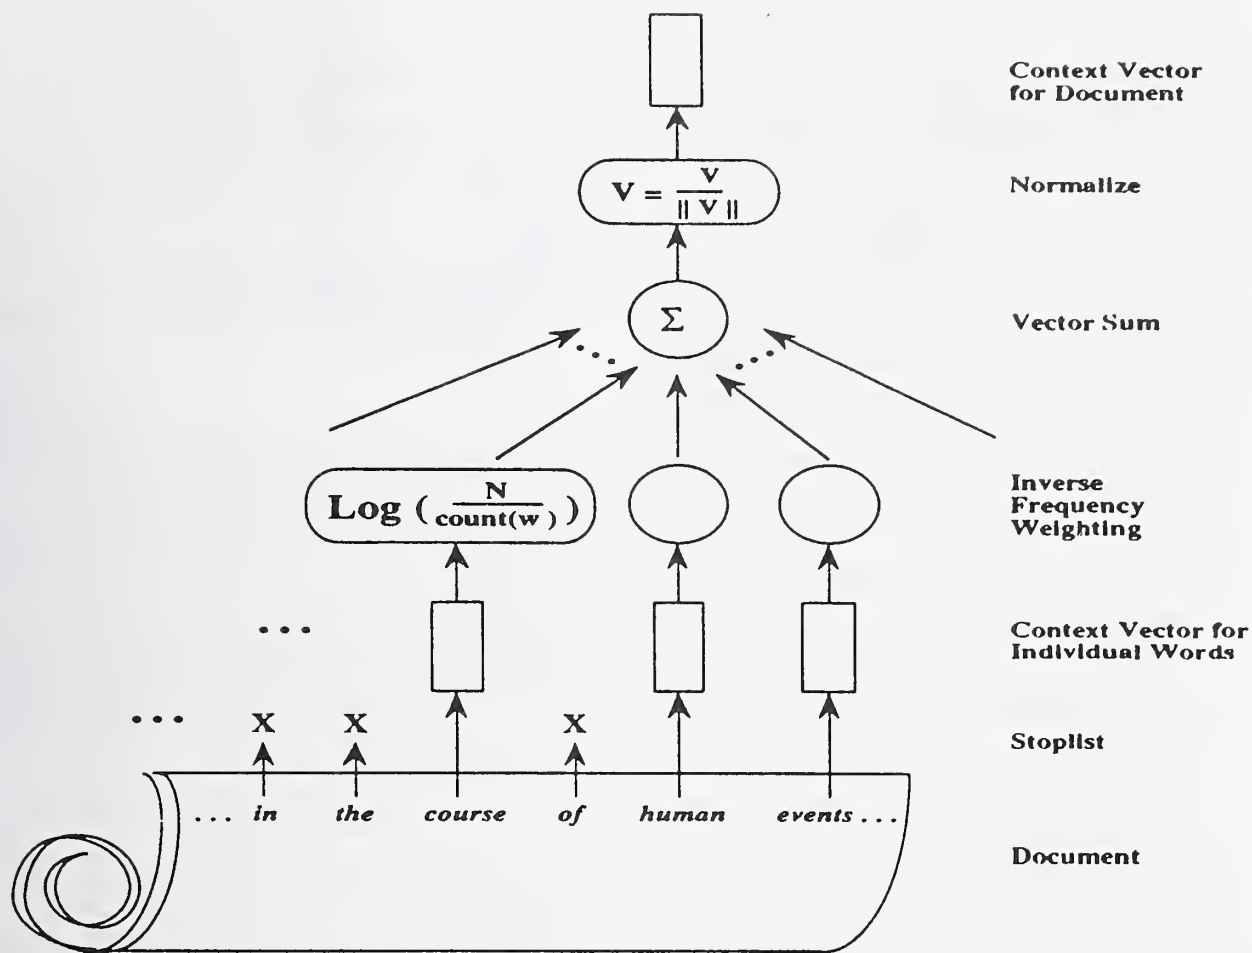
Context Vector for Document

$V = \frac{V}{|| V ||}$

Normalize

$\Sigma$

Vector Sum

...

...

Log $(\frac{N}{count(w)})$

Inverse Frequency Weighting

...

Context Vector for Individual Words

... X X X

Stoplist

... in the course of human events ...

Document